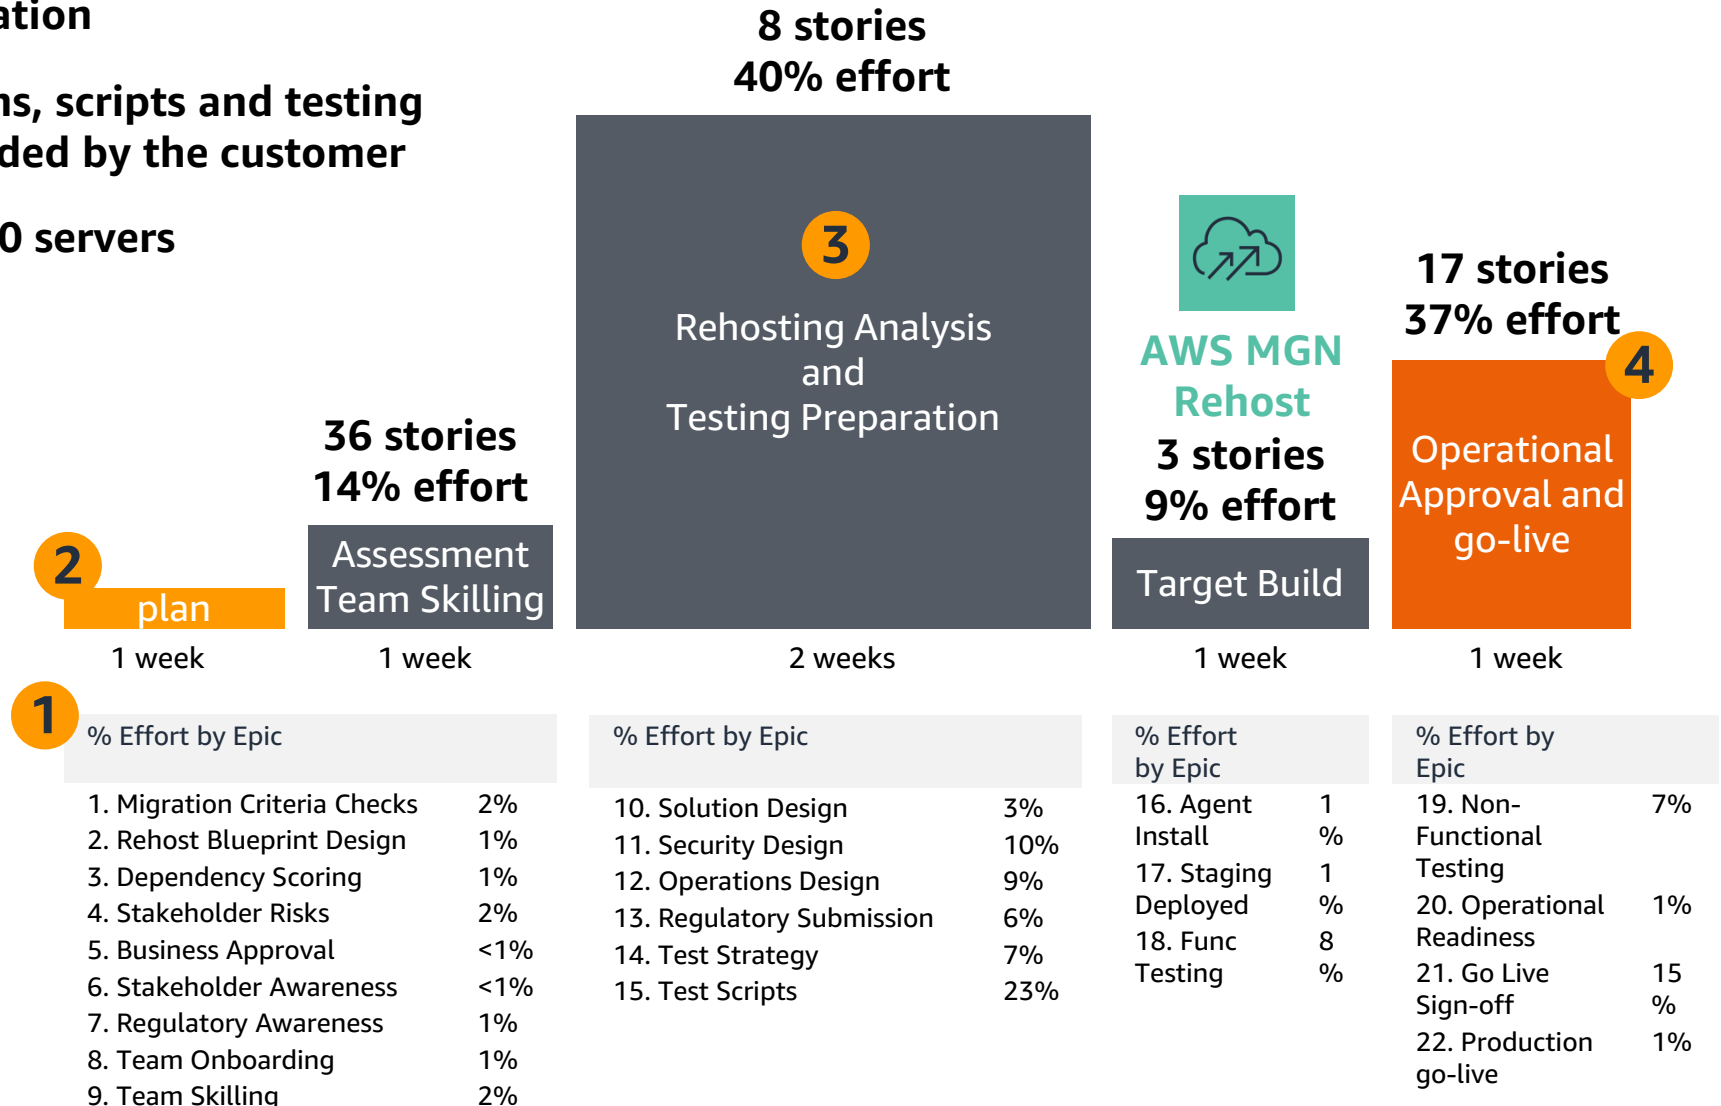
ation

ns, scripts and testing
ded by the customer

0 servers

8 stories
40% effort

3

Rehosting Analysis and Testing Preparation

AWS MGN Rehost

3 stories
9% effort

17 stories
37% effort

4

Operational Approval and go-live

36 stories
14% effort

2

plan

Assessment Team Skilling

Target Build

1 week

1 week

2 weeks

1 week

1 week

1

% Effort by Epic

| | |
|---|---|
| 1. Migration Criteria Checks | 2% |
| 2. Rehost Blueprint Design | 1% |
| 3. Dependency Scoring | 1% |
| 4. Stakeholder Risks | 2% |
| 5. Business Approval | <1% |
| 6. Stakeholder Awareness | <1% |
| 7. Regulatory Awareness | 1% |
| 8. Team Onboarding | 1% |
| 9. Team Skilling | 2% |

% Effort by Epic

| | |
|---|---|
| 10. Solution Design | 3% |
| 11. Security Design | 10% |
| 12. Operations Design | 9% |
| 13. Regulatory Submission | 6% |
| 14. Test Strategy | 7% |
| 15. Test Scripts | 23% |

% Effort by Epic

| | |
|---|---|
| 16. Agent Install | 1% |
| 17. Staging Deployed | 1% |
| 18. Func Testing | 8% |

% Effort by Epic

| | |
|---|---|
| 19. Non-Functional Testing | 7% |
| 20. Operational Readiness | 1% |
| 21. Go Live Sign-off | 15% |
| 22. Production go-live | 1% |